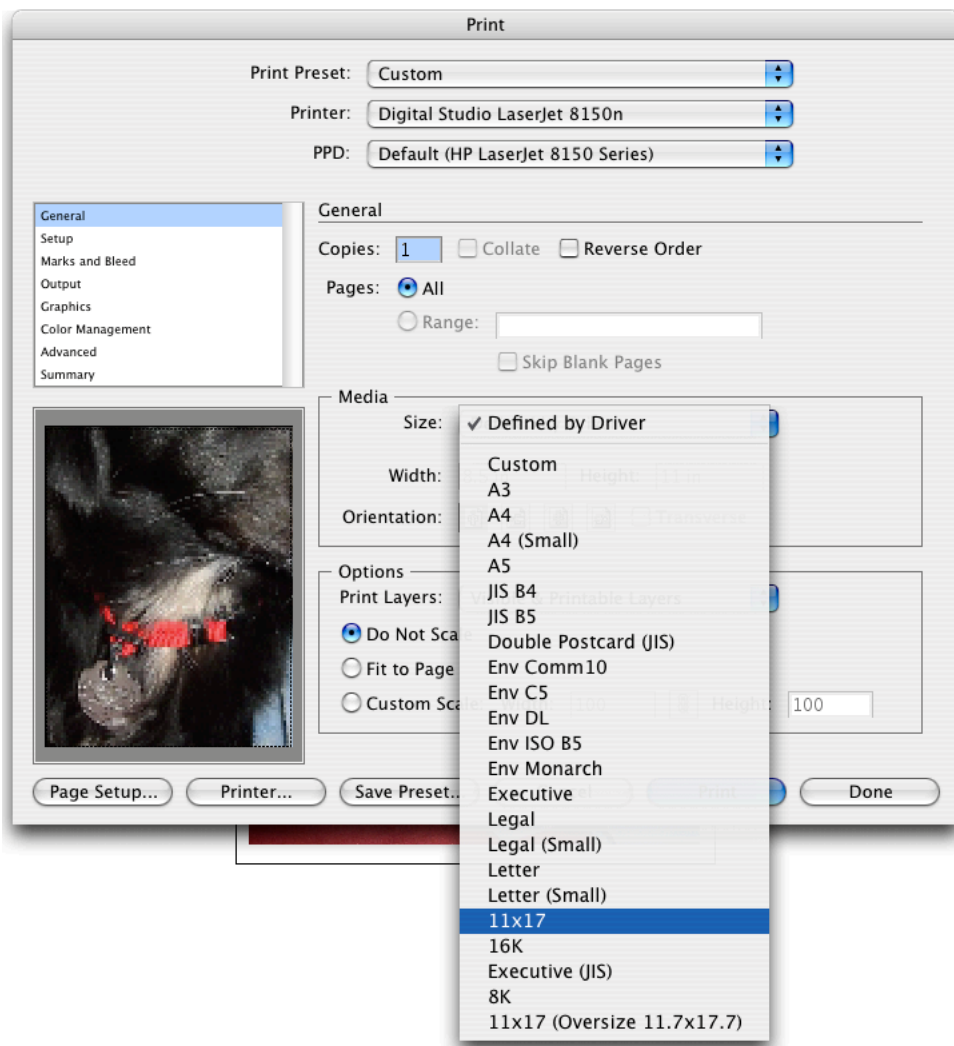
Print

Print Preset: Custom

Printer: Digital Studio LaserJet 8150n

PPD: Default (HP LaserJet 8150 Series)

General
Setup
Marks and Bleed
Output
Graphics
Color Management
Advanced
Summary

General

Copies: 1 Collate Reverse Order

Pages: All

Range:

Skip Blank Pages

Media

Size:

Width:

Height:

Orientation:

Transverse

Options

Print Layers:

Printable Layers

Do Not Sca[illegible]

Fit to Page

Custom Sca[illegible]

Height: 100

✓ Defined by Driver

Custom
A3
A4
A4 (Small)
A5
JIS B4
JIS B5
Double Postcard (JIS)
Env Comm10
Env C5
Env DL
Env ISO B5
Env Monarch
Executive
Legal
Legal (Small)
Letter
Letter (Small)
11x17
16K
Executive (JIS)
8K
11x17 (Oversize 11.7x17.7)

Page Setup... Printer... Save Preset... Print Done